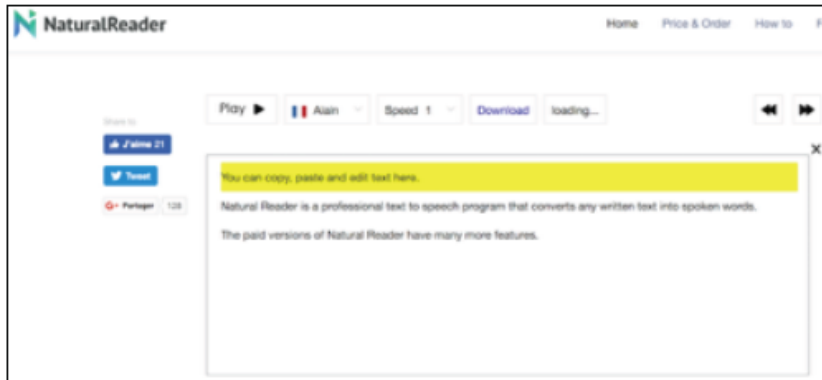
NaturalReader

Home Price & Order How to F

Share to

J'aime 21

Tweet

G+ Partager 128

Play ▶ Alain Speed 1 Download loading...

You can copy, paste and edit text here.

Natural Reader is a professional text to speech program that converts any written text into spoken words.

The paid versions of Natural Reader have many more features.